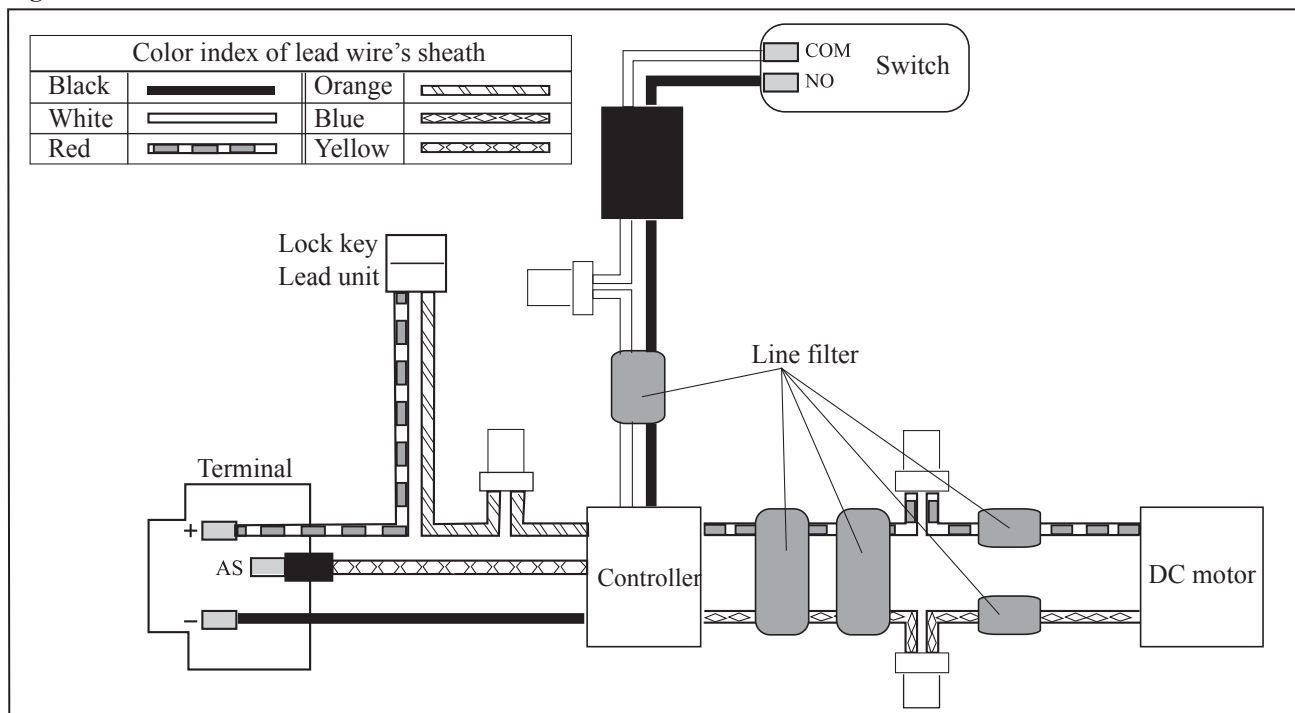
| Color index of lead wire's sheath | | | |
|---|---|---|---|
| Black | | Orange | |
| White | | Blue | |
| Red | | Yellow | |

COM
NO
Switch

Lock key
Lead unit

Line filter

Terminal
+
AS
−

Controller

DC motor